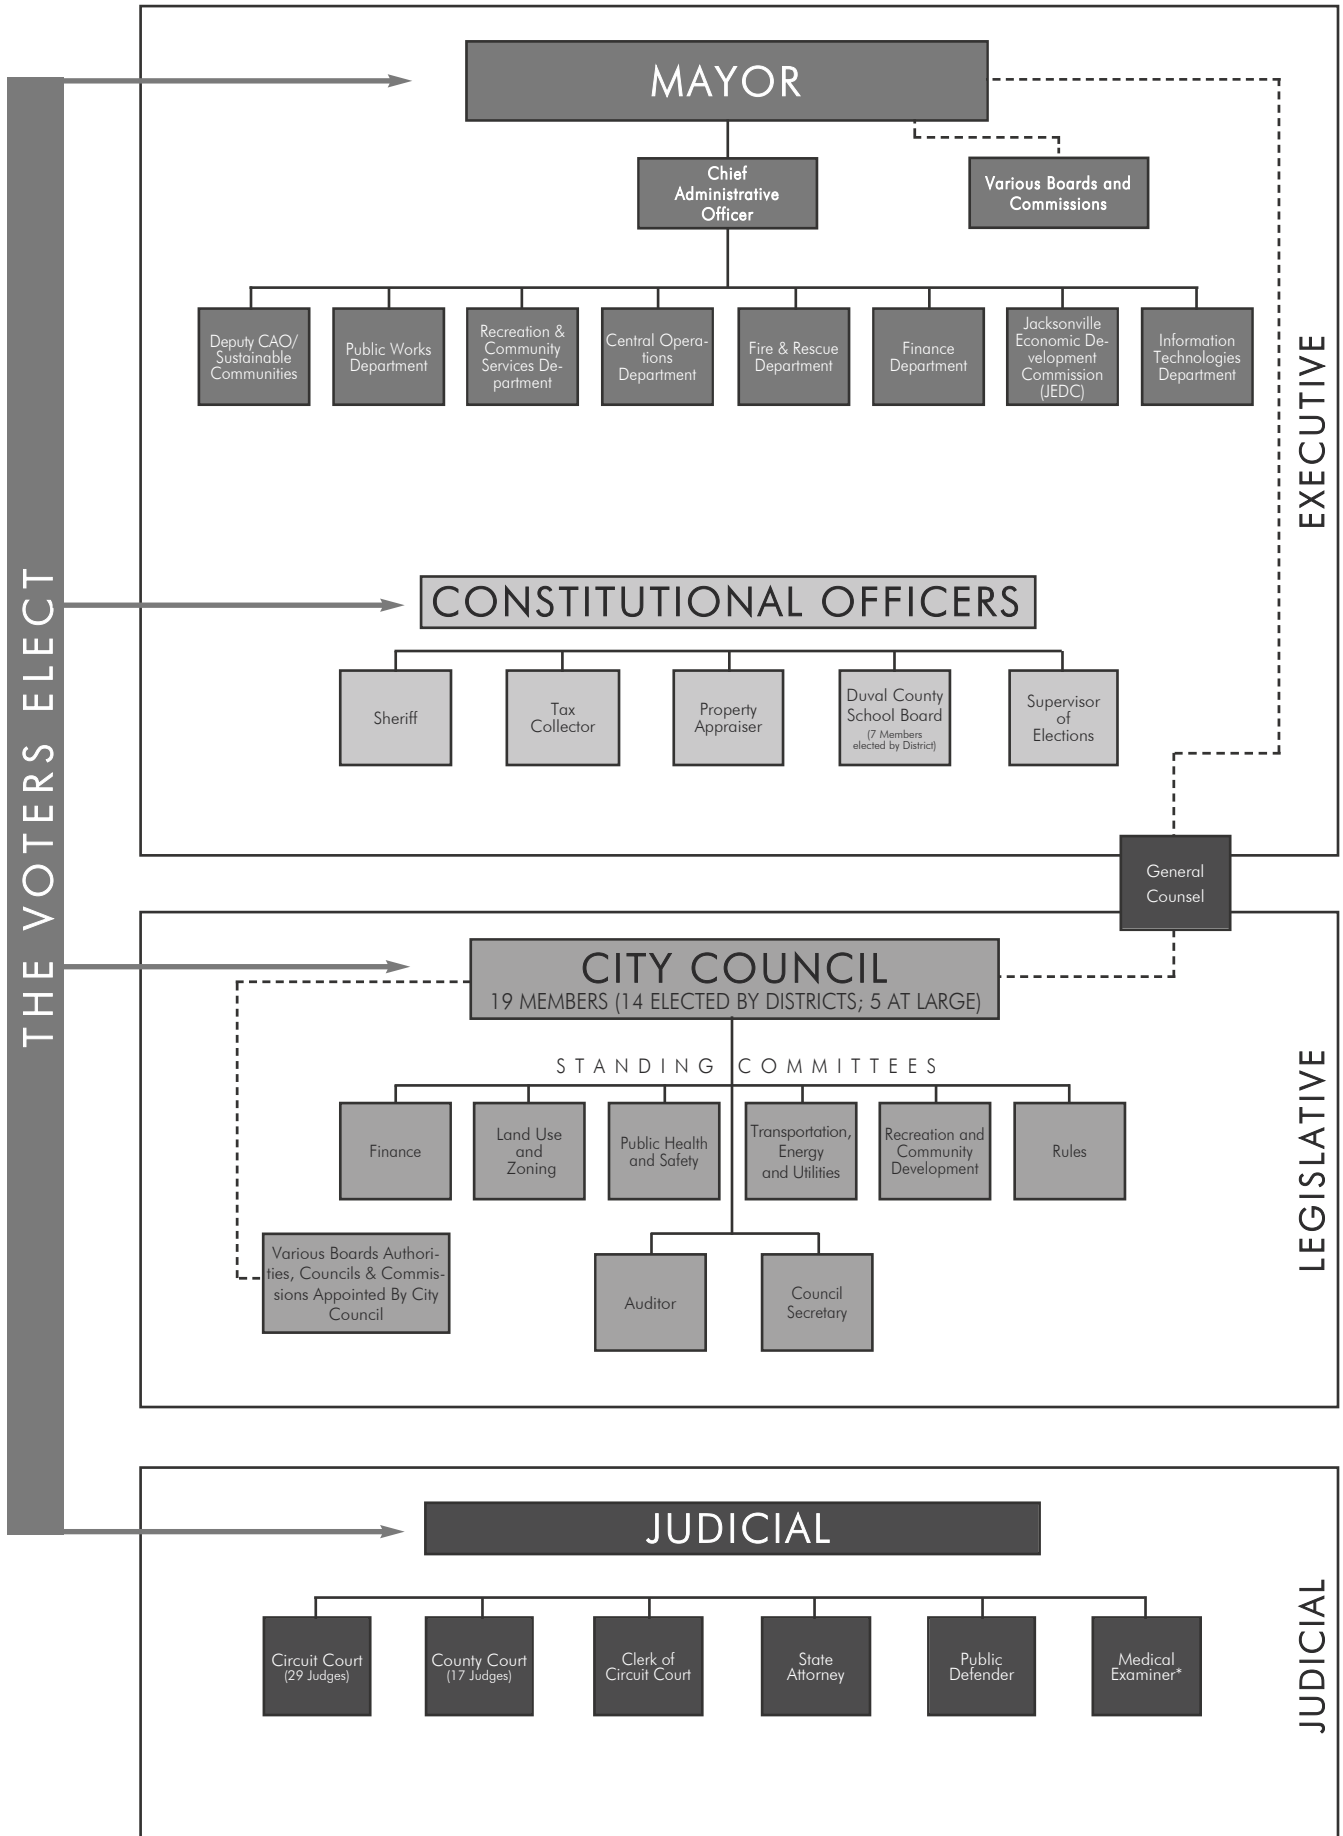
THE VOTERS ELECT

MAYOR

Chief Administrative Officer

Various Boards and Commissions

Deputy CAO/ Sustainable Communities

Public Works Department

Recreation & Community Services Department

Central Operations Department

Fire & Rescue Department

Finance Department

Jacksonville Economic Development Commission (JEDC)

Information Technologies Department

EXECUTIVE

CONSTITUTIONAL OFFICERS

Sheriff

Tax Collector

Property Appraiser

Duval County School Board (7 Members elected by District)

Supervisor of Elections

General Counsel

CITY COUNCIL
19 MEMBERS (14 ELECTED BY DISTRICTS; 5 AT LARGE)

STANDING COMMITTEES

Finance

Land Use and Zoning

Public Health and Safety

Transportation, Energy and Utilities

Recreation and Community Development

Rules

Various Boards Authorities, Councils & Commissions Appointed By City Council

Auditor

Council Secretary

LEGISLATIVE

JUDICIAL

Circuit Court (29 Judges)

County Court (17 Judges)

Clerk of Circuit Court

State Attorney

Public Defender

Medical Examiner*

JUDICIAL